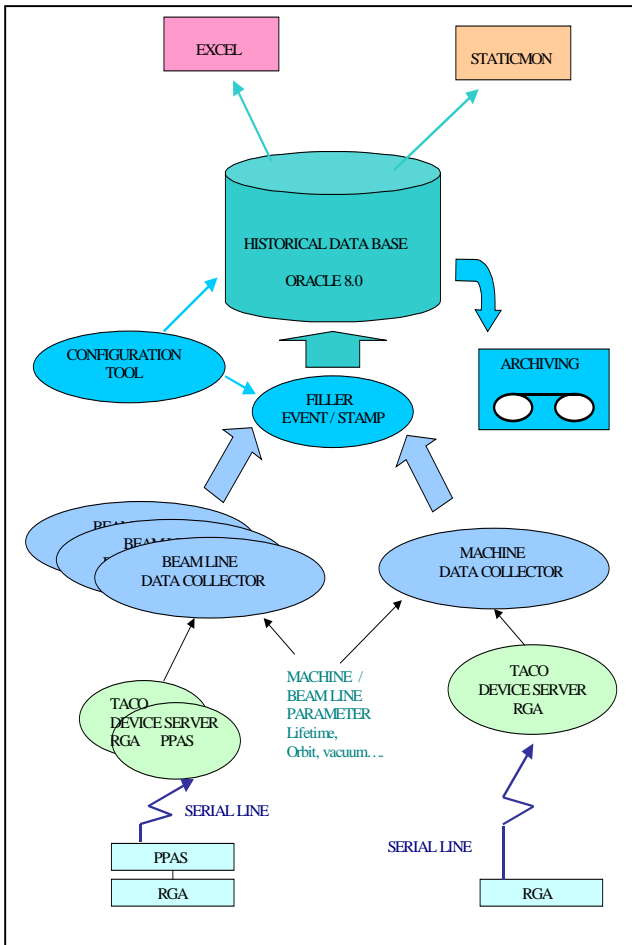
EXCEL

STATICMON

HISTORICAL DATA BASE

ORACLE 8.0

CONFIGURATION TOOL

FILLER EVENT / STAMP

ARCHIVING

BEAM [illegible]

BEAM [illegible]

BEAM LINE DATA COLLECTOR

MACHINE DATA COLLECTOR

MACHINE / BEAM LINE PARAMETER Lifetime, Orbit, vacuum….

TACO DEVICE SERVER RGA

TACO DEVICE SERVER RGA PPAS

SERIAL LINE

PPAS

RGA

SERIAL LINE

RGA